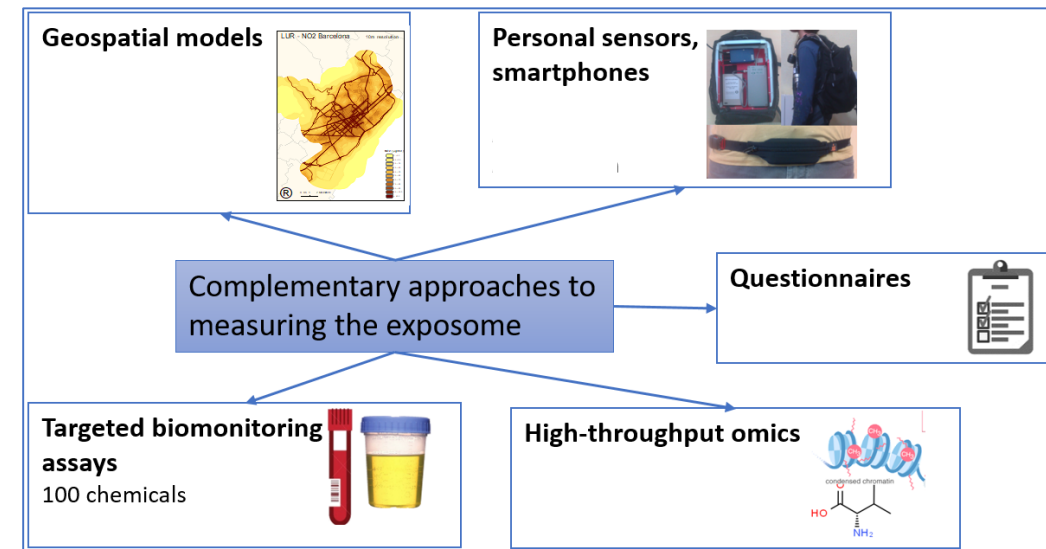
Geospatial models

LUR - NO2 Barcelona

10m resolution

Personal sensors, smartphones

Complementary approaches to measuring the exposome

Questionnaires

Targeted biomonitoring assays
100 chemicals

High-throughput omics

condensed chromatin

$CH_3$

HO

O

$NH_2$